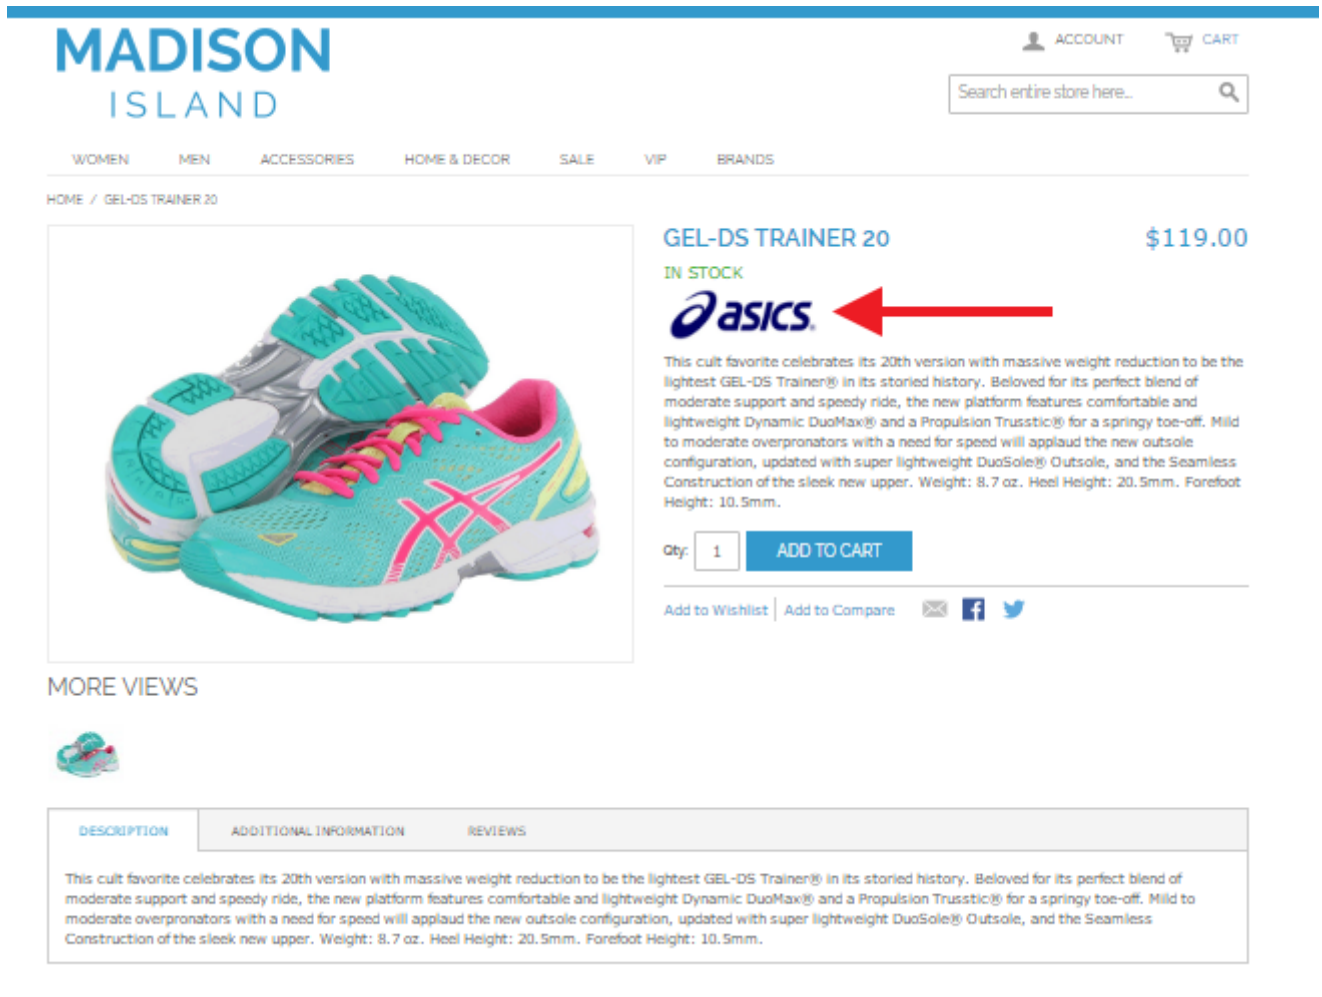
MADISON
ISLAND

ACCOUNT CART

Search entire store here...

WOMEN MEN ACCESSORIES HOME & DECOR SALE VIP BRANDS

HOME / GEL-DS TRAINER 20

GEL-DS TRAINER 20

$119.00

IN STOCK

asics

This cult favorite celebrates its 20th version with massive weight reduction to be the lightest GEL-DS Trainer® in its storied history. Beloved for its perfect blend of moderate support and speedy ride, the new platform features comfortable and lightweight Dynamic DuoMax® and a Propulsion Trusstic® for a springy toe-off. Mild to moderate overpronators with a need for speed will applaud the new outsole configuration, updated with super lightweight DuoSole® Outsole, and the Seamless Construction of the sleek new upper. Weight: 8.7 oz. Heel Height: 20.5mm. Forefoot Height: 10.5mm.

Qty: 1 ADD TO CART

Add to Wishlist | Add to Compare

MORE VIEWS

DESCRIPTION ADDITIONAL INFORMATION REVIEWS

This cult favorite celebrates its 20th version with massive weight reduction to be the lightest GEL-DS Trainer® in its storied history. Beloved for its perfect blend of moderate support and speedy ride, the new platform features comfortable and lightweight Dynamic DuoMax® and a Propulsion Trusstic® for a springy toe-off. Mild to moderate overpronators with a need for speed will applaud the new outsole configuration, updated with super lightweight DuoSole® Outsole, and the Seamless Construction of the sleek new upper. Weight: 8.7 oz. Heel Height: 20.5mm. Forefoot Height: 10.5mm.